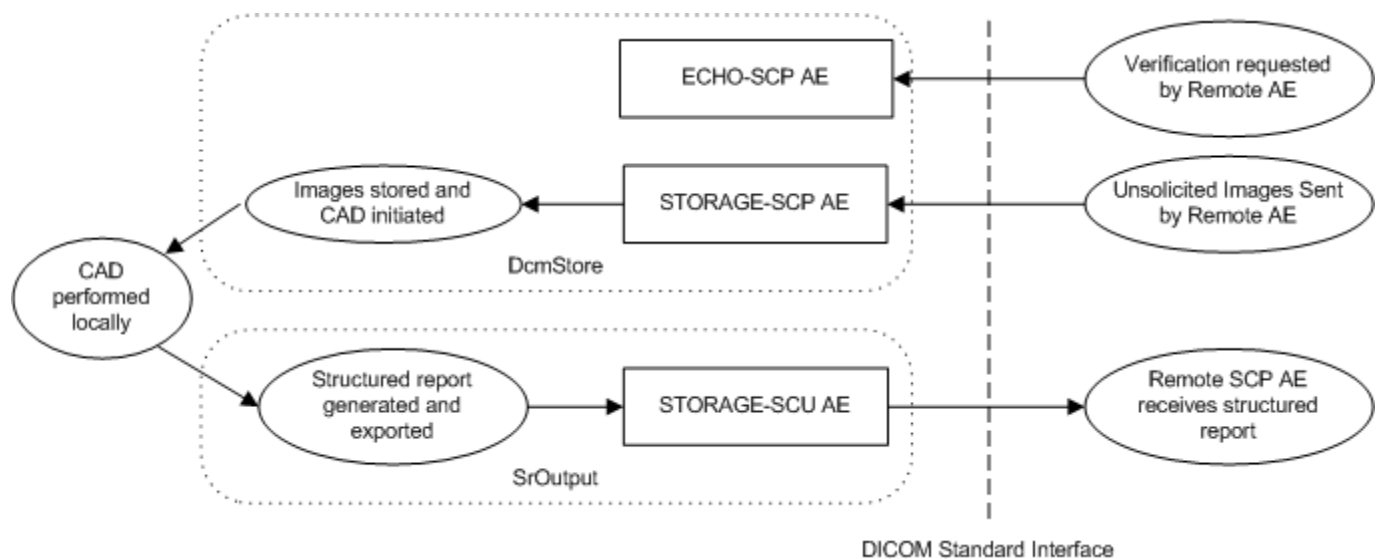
ECHO-SCP AE

Verification requested by Remote AE

Images stored and CAD initiated

STORAGE-SCP AE

Unsolicited Images Sent by Remote AE

DcmStore

CAD performed locally

Structured report generated and exported

STORAGE-SCU AE

Remote SCP AE receives structured report

SrOutput

DICOM Standard Interface